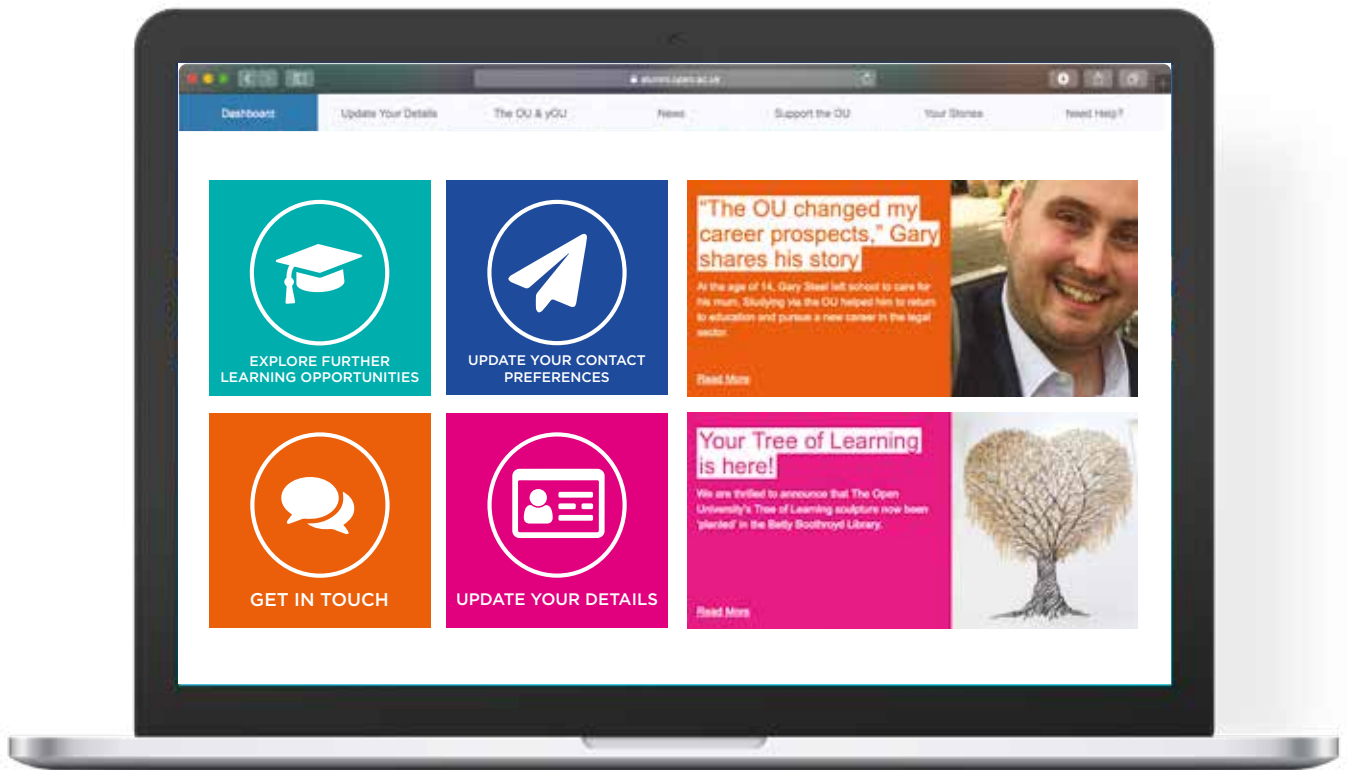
alumni.open.ac.uk

Dashboard | Update Your Details | The OU & yOU | News | Support the OU | Your Stories | Need Help?

EXPLORE FURTHER LEARNING OPPORTUNITIES

UPDATE YOUR CONTACT PREFERENCES

"The OU changed my career prospects," Gary shares his story

At the age of 14, Gary Steel left school to care for his mum. Studying via the OU helped him to return to education and pursue a new career in the legal sector.

Read More

GET IN TOUCH

UPDATE YOUR DETAILS

Your Tree of Learning is here!

We are thrilled to announce that The Open University's Tree of Learning sculpture now been 'planted' in the Betty Boothroyd Library.

Read More